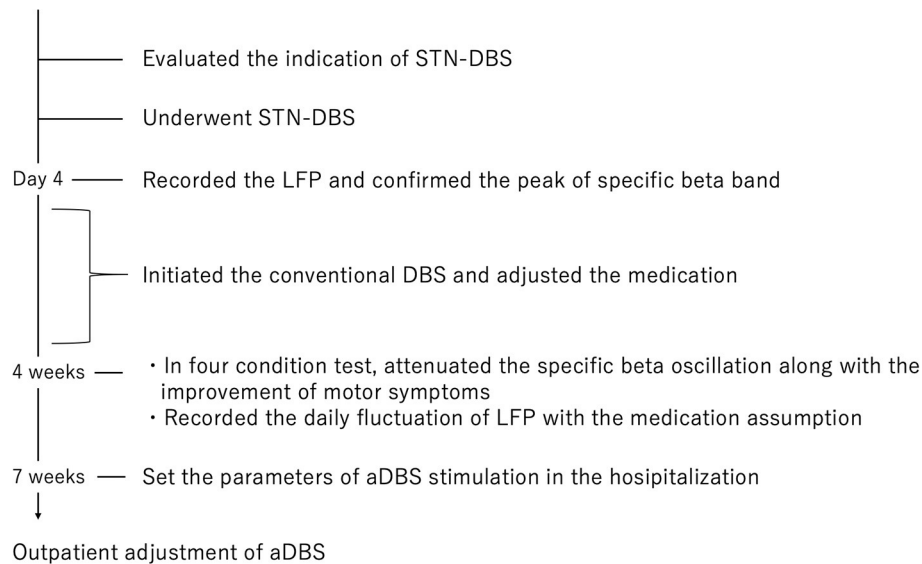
Evaluated the indication of STN-DBS

Underwent STN-DBS

Day 4 — Recorded the LFP and confirmed the peak of specific beta band

Initiated the conventional DBS and adjusted the medication

4 weeks — ・In four condition test, attenuated the specific beta oscillation along with the improvement of motor symptoms
・Recorded the daily fluctuation of LFP with the medication assumption

7 weeks — Set the parameters of aDBS stimulation in the hosipitalization

Outpatient adjustment of aDBS